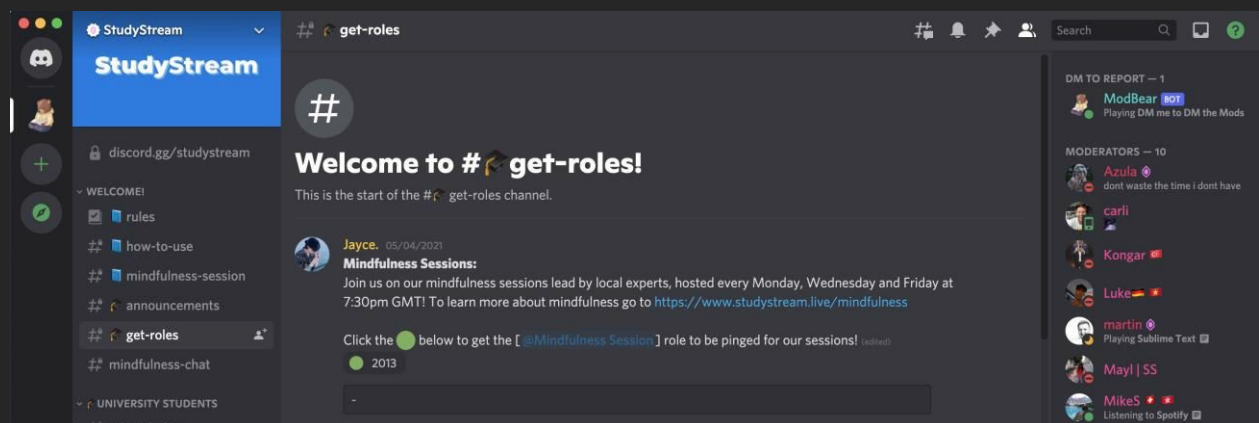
StudyStream

StudyStream

discord.gg/studystream

WELCOME!

rules

how-to-use

mindfulness-session

announcements

get-roles

mindfulness-chat

UNIVERSITY STUDENTS

get-roles

Search

Welcome to #get-roles!

This is the start of the #get-roles channel.

Jayce. 05/04/2021

Mindfulness Sessions:

Join us on our mindfulness sessions lead by local experts, hosted every Monday, Wednesday and Friday at 7:30pm GMT! To learn more about mindfulness go to https://www.studystream.live/mindfulness

Click the below to get the [ @Mindfulness Session ] role to be pinged for our sessions! (edited)

2013

-

DM TO REPORT — 1

ModBear BOT

Playing DM me to DM the Mods

MODERATORS — 10

Azula

dont waste the time i dont have

carli

Kongar

Luke

martin

Playing Sublime Text

Mayl | SS

MikeS

Listening to Spotify